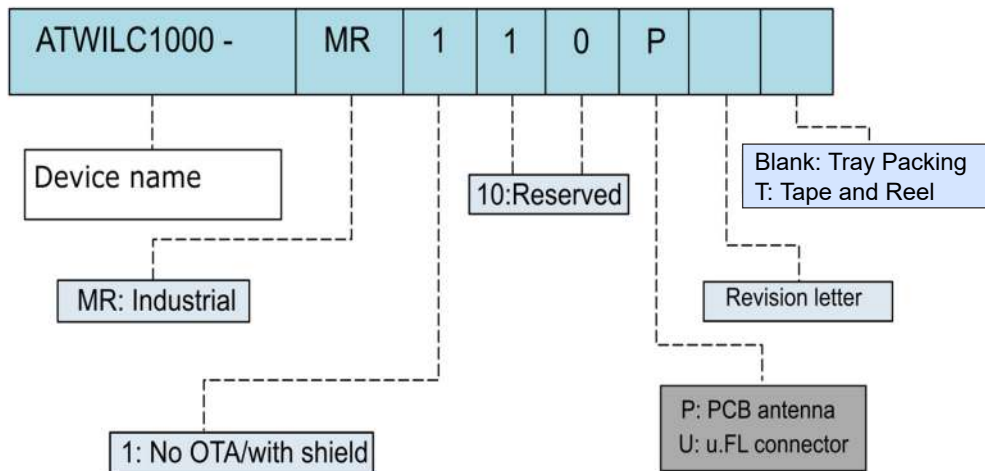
| ATWILC1000 - | MR | 1 | 1 | 0 | P | | |
|---|---|---|---|---|---|---|---|

Blank: Tray Packing
T: Tape and Reel

Device name

10:Reserved

MR: Industrial

Revision letter

P: PCB antenna
U: u.FL connector

1: No OTA/with shield